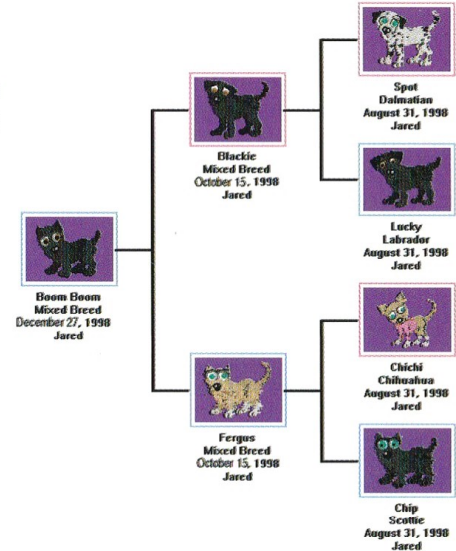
Spot
Dalmatian
August 31, 1998
Jared

Blackie
Mixed Breed
October 15, 1998
Jared

Lucky
Labrador
August 31, 1998
Jared

Boom Boom
Mixed Breed
December 27, 1998
Jared

Chichi
Chihuahua
August 31, 1998
Jared

Fergus
Mixed Breed
October 15, 1998
Jared

Chip
Scottie
August 31, 1998
Jared